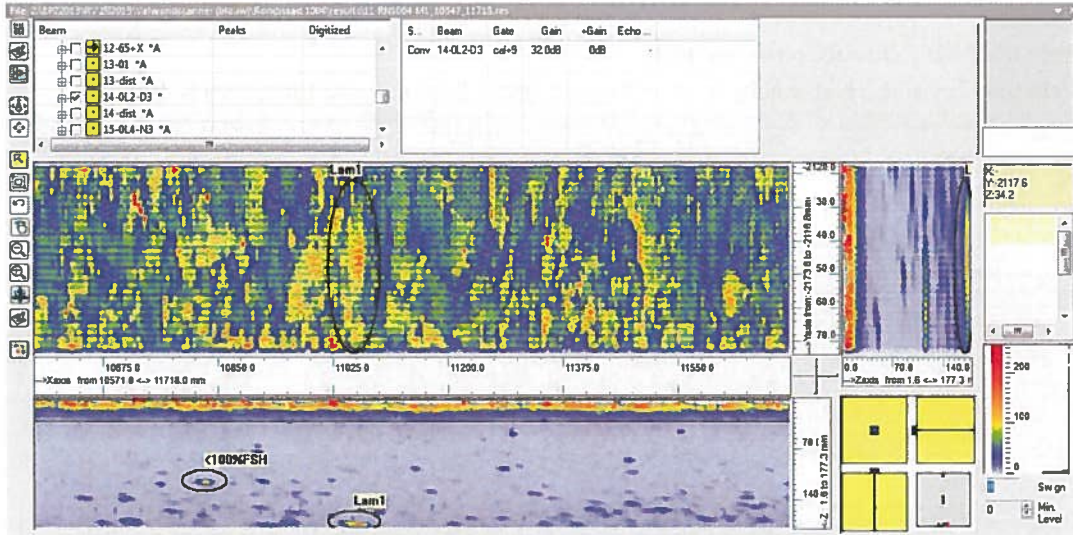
File: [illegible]

Beam | Peaks | Digitized
12-65+X *A
13-01 *A
13-dist *A
14-0L2-D3 *
14-dist *A
15-0L4-N3 *A

| S... | Beam | Gate | Gain | +Gain | Echo... |
|---|---|---|---|---|---|
| Conv | 14-0L2-D3 | cal+9 | 32.0dB | 0dB | |

Lam1

-2128.0
30.0
40.0
50.0
60.0
70.0
Yaxis from -2173.0 to -2118 Beam

X:
Y:-2117.6
Z:34.2

10675.0 10850.0 11025.0 11200.0 11375.0 11550.0
Xaxis from 10571.0 <-> 11718.0 mm

0.0 70.0 140.0
Zaxis from 1.6 <-> 177.3

200
100
0

<100%FSH

Lam1

70.0
140.0
Z 1.6 to 177.3 mm

1

Swgn
0
Min. Level